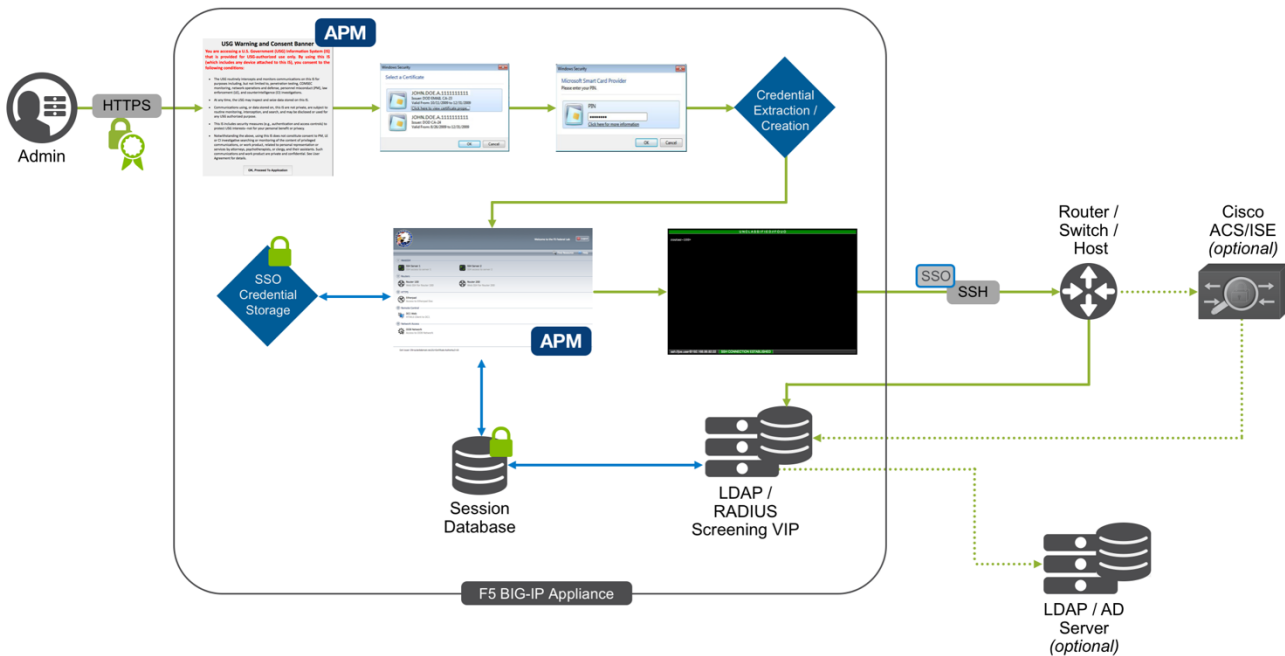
APM

USG Warning and Consent Banner

You are accessing a U.S. Government (USG) Information System (IS) that is provided for USG-authorized use only. By using this IS (which includes any device attached to this IS), you consent to the following conditions:

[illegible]

OK, Proceed To Application

Windows Security

Select a Certificate

JOHN.DOE.A.1111111111

JOHN.DOE.A.1111111111

OK Cancel

Windows Security

Microsoft Smart Card Provider

Please enter your PIN.

PIN

OK Cancel

Credential Extraction / Creation

Admin

HTTPS

SSO Credential Storage

APM

Session Database

LDAP / RADIUS Screening VIP

SSO

SSH

Router / Switch / Host

Cisco ACS/ISE (optional)

LDAP / AD Server (optional)

F5 BIG-IP Appliance